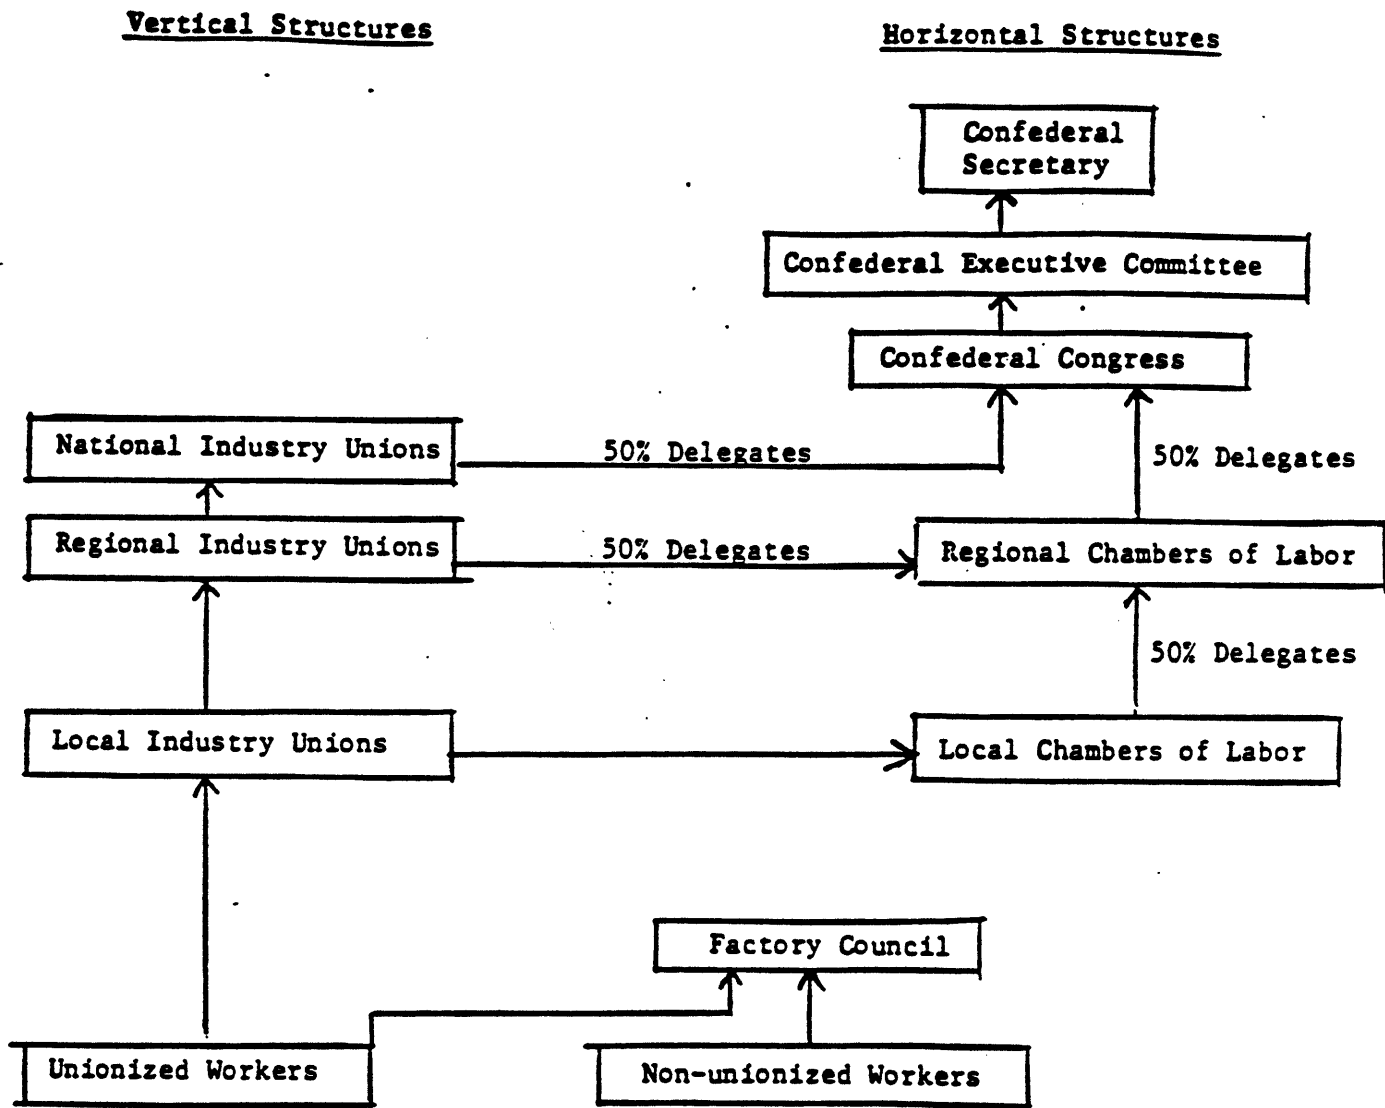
Vertical Structures

Horizontal Structures

Confederal Secretary

Confederal Executive Committee

Confederal Congress

National Industry Unions

50% Delegates

50% Delegates

Regional Industry Unions

50% Delegates

Regional Chambers of Labor

50% Delegates

Local Industry Unions

Local Chambers of Labor

Factory Council

Unionized Workers

Non-unionized Workers